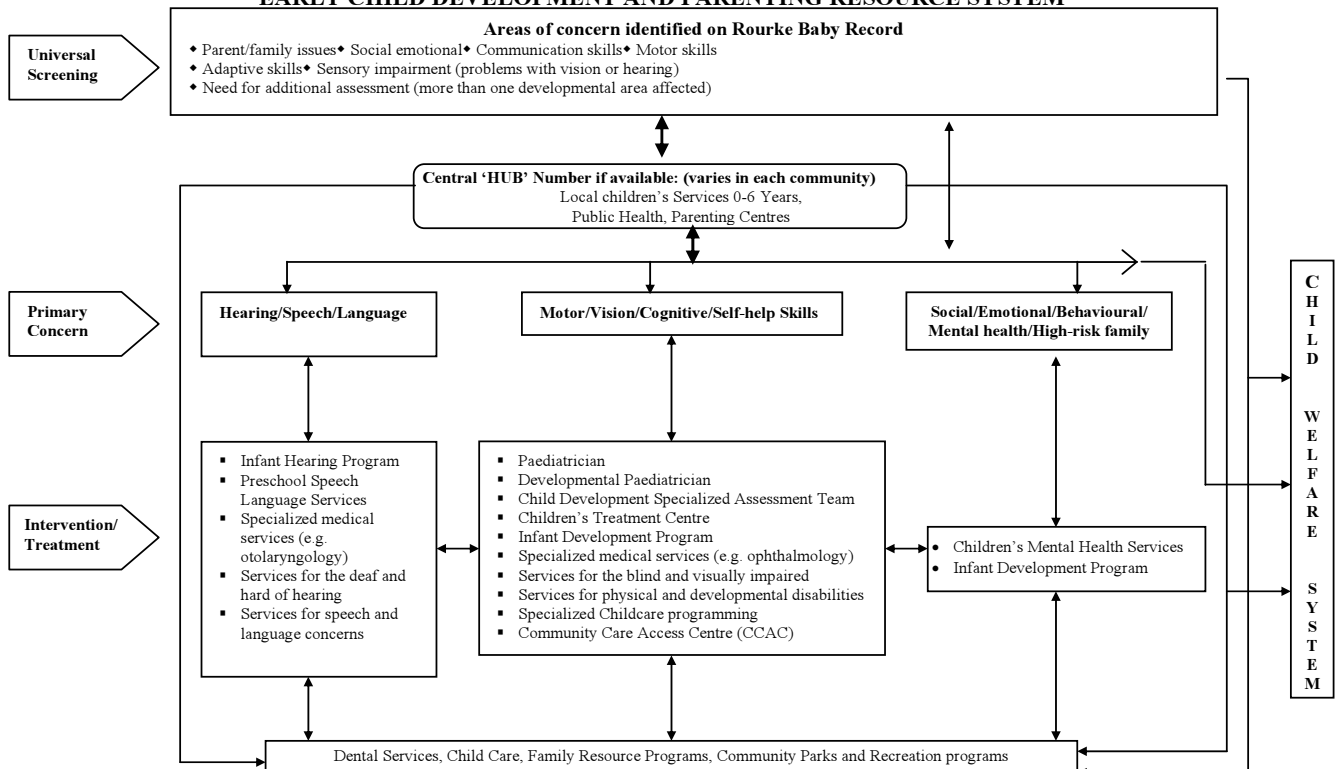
EARLY CHILD DEVELOPMENT AND PARENTING RESOURCE SYSTEM

Universal Screening

Areas of concern identified on Rourke Baby Record
◆ Parent/family issues ◆ Social emotional ◆ Communication skills ◆ Motor skills
◆ Adaptive skills ◆ Sensory impairment (problems with vision or hearing)
◆ Need for additional assessment (more than one developmental area affected)

Central 'HUB' Number if available: (varies in each community)
Local children's Services 0-6 Years, Public Health, Parenting Centres

Primary Concern

Hearing/Speech/Language

Motor/Vision/Cognitive/Self-help Skills

Social/Emotional/Behavioural/ Mental health/High-risk family

CHILD WELFARE SYSTEM

Intervention/ Treatment

- Infant Hearing Program
- Preschool Speech Language Services
- Specialized medical services (e.g. otolaryngology)
- Services for the deaf and hard of hearing
- Services for speech and language concerns

- Paediatrician
- Developmental Paediatrician
- Child Development Specialized Assessment Team
- Children's Treatment Centre
- Infant Development Program
- Specialized medical services (e.g. ophthalmology)
- Services for the blind and visually impaired
- Services for physical and developmental disabilities
- Specialized Childcare programming
- Community Care Access Centre (CCAC)

- Children's Mental Health Services
- Infant Development Program

Dental Services, Child Care, Family Resource Programs, Community Parks and Recreation programs